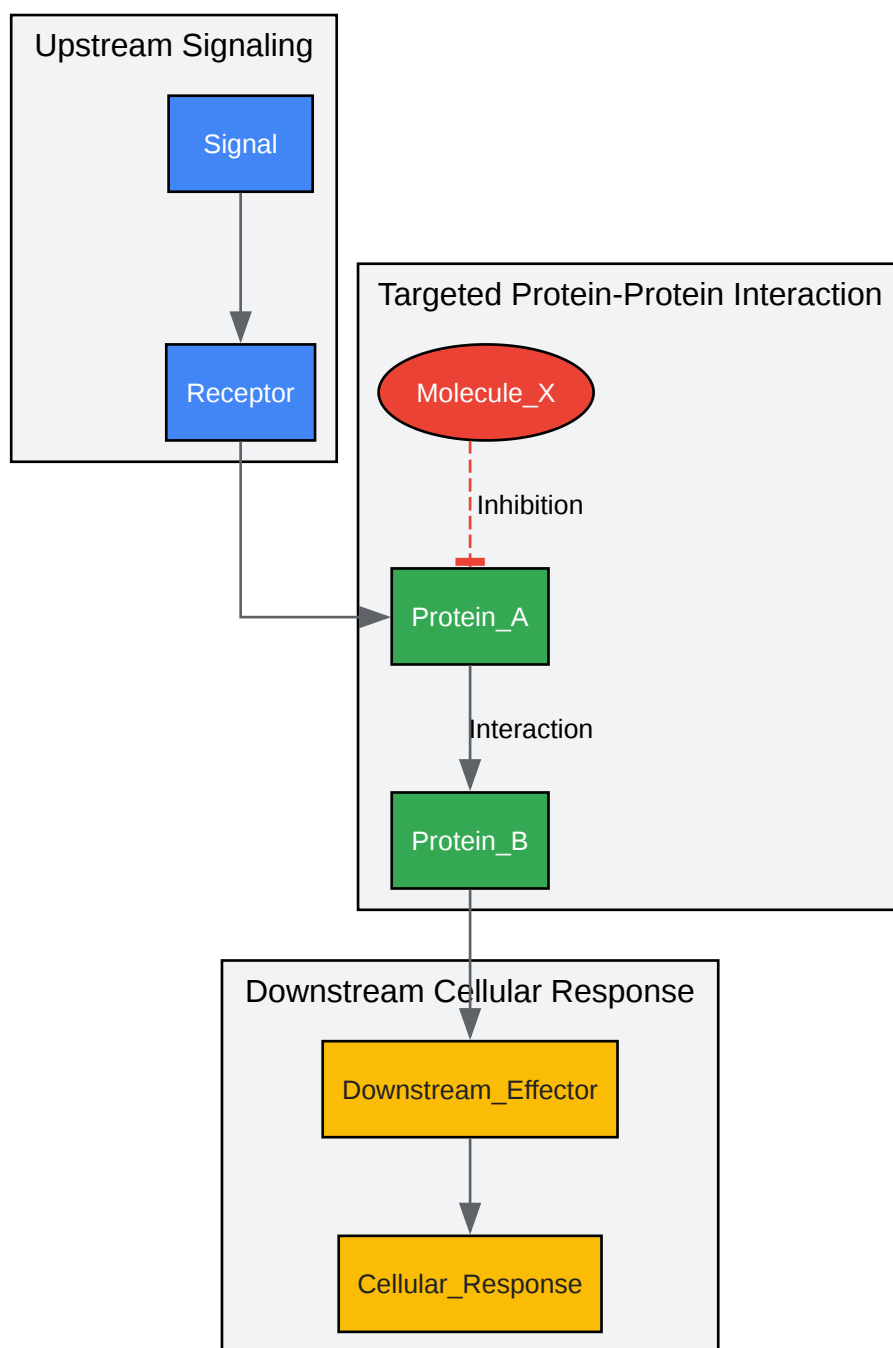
Upstream Signaling

Signal

Receptor

Targeted Protein-Protein Interaction

Molecule_X

Inhibition

Protein_A

Interaction

Protein_B

Downstream Cellular Response

Downstream_Effector

Cellular_Response